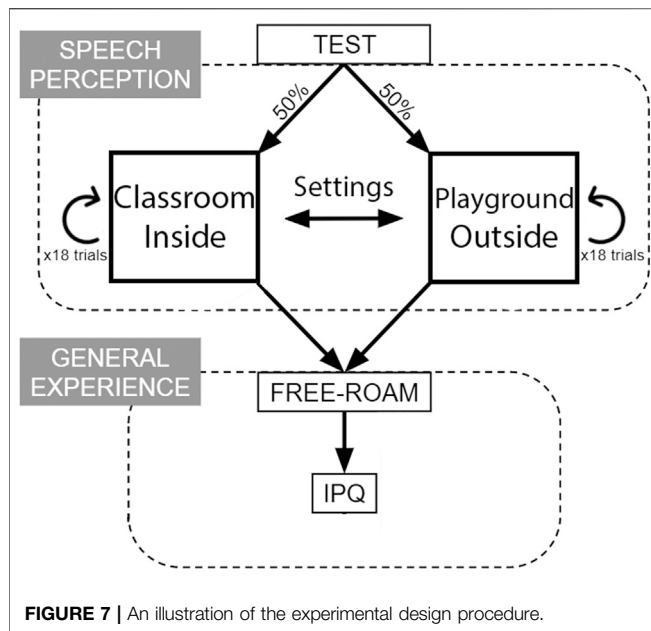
SPEECH PERCEPTION

TEST

50%

50%

Classroom Inside

x18 trials

Settings

Playground Outside

x18 trials

GENERAL EXPERIENCE

FREE-ROAM

IPQ

**FIGURE 7 |** An illustration of the experimental design procedure.